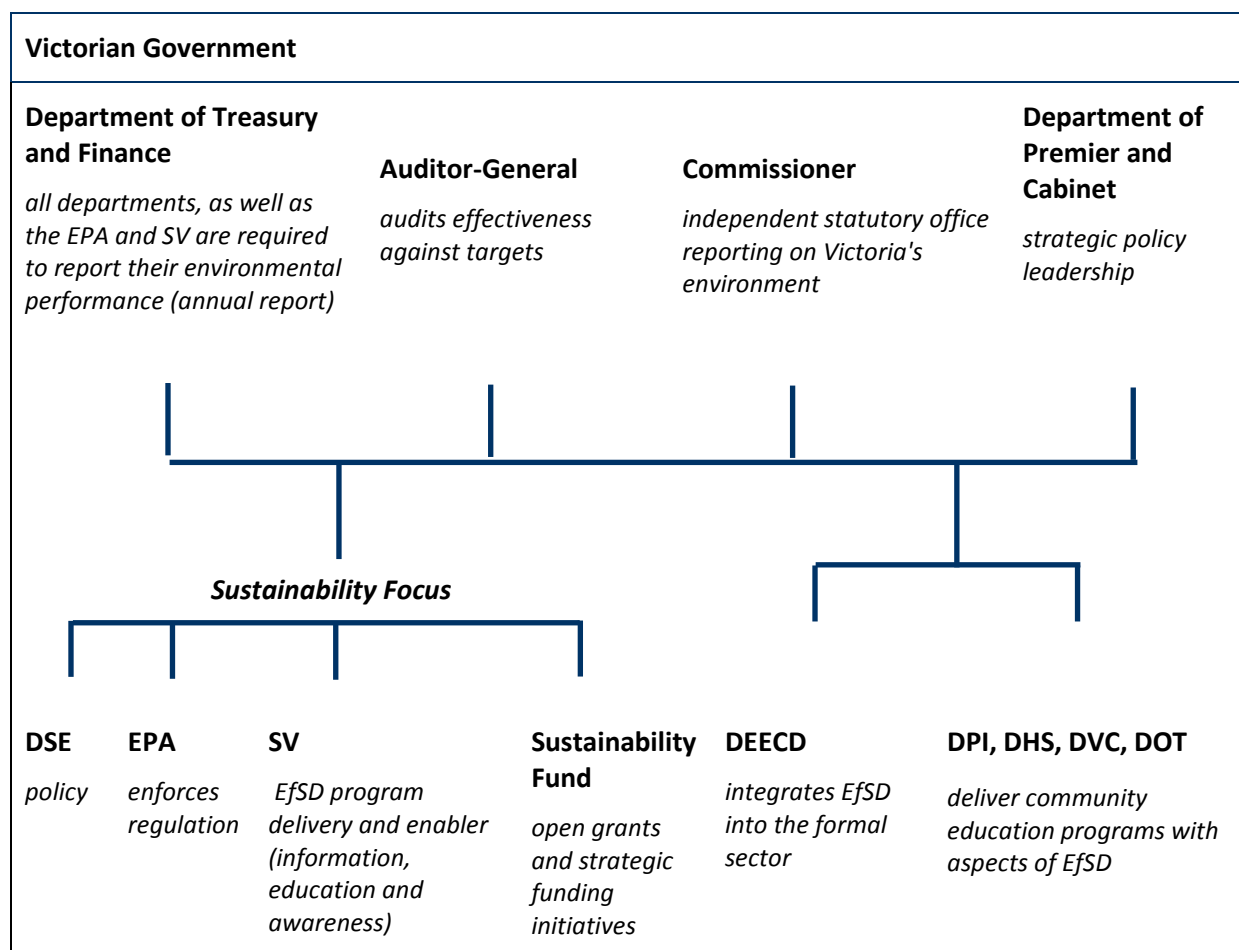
Victorian Government

Department of Treasury and Finance

all departments, as well as the EPA and SV are required to report their environmental performance (annual report)

Auditor-General

audits effectiveness against targets

Commissioner

independent statutory office reporting on Victoria's environment

Department of Premier and Cabinet

strategic policy leadership

Sustainability Focus

DSE

policy

EPA

enforces regulation

SV

EfSD program delivery and enabler (information, education and awareness)

Sustainability Fund

open grants and strategic funding initiatives

DEECD

integrates EfSD into the formal sector

DPI, DHS, DVC, DOT

deliver community education programs with aspects of EfSD